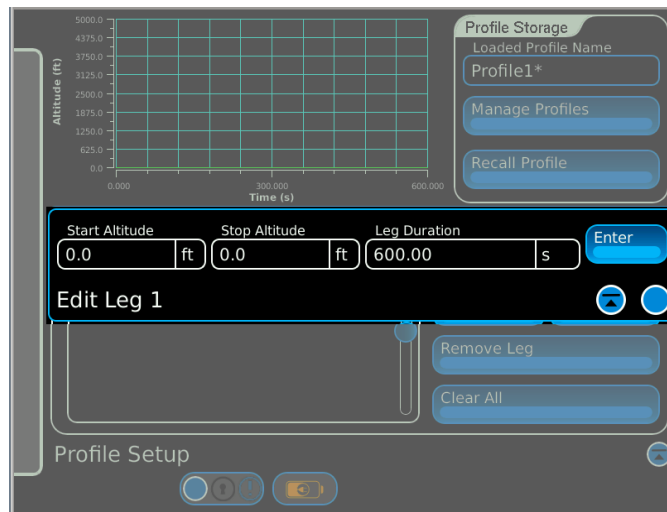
5000.0
4375.0
3750.0
3125.0
2500.0
1875.0
1250.0
625.0
0.0
Altitude (ft)
0.000
300.000
600.000
Time (s)

Profile Storage
Loaded Profile Name
Profile1*
Manage Profiles
Recall Profile

Start Altitude
0.0
ft
Stop Altitude
0.0
ft
Leg Duration
600.00
s
Enter
Edit Leg 1

Remove Leg
Clear All

Profile Setup